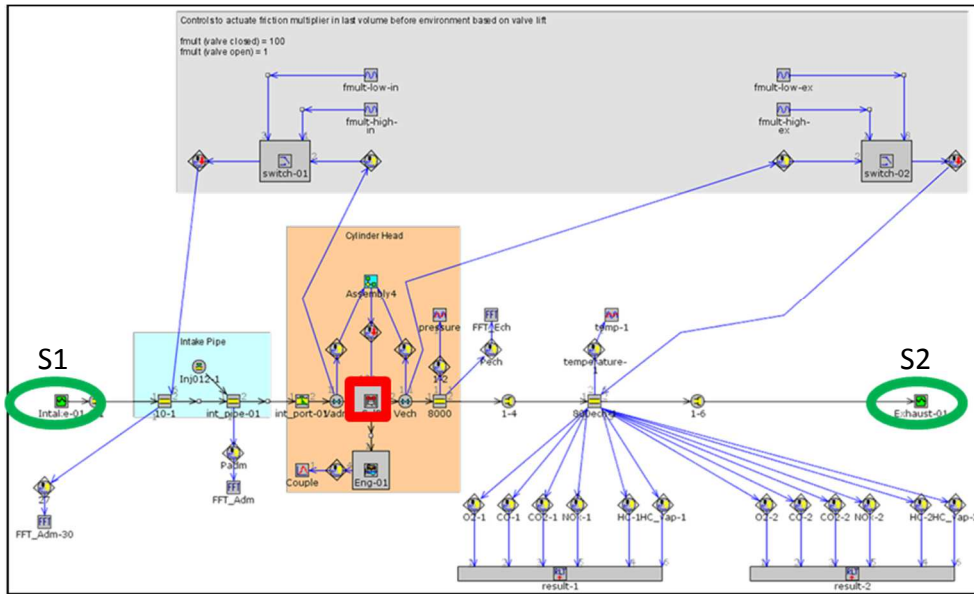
Controls to actuate friction multiplier in last volume before environment based on valve lift

fmult (valve closed) = 100
fmult (valve open) = 1

fmult-low-in
fmult-high-in
switch-01
fmult-low-ex
fmult-high-ex
switch-02

Cylinder Head
Assembly4
pressure
FFT_Ech
Pech
1-2
Vadm
Vech
Eng-01
Couple
8000

Intake Pipe
Inj012-1
10-1
int_pipe-01
int_port-01
Padm
FFT_Adm
FFT_Adm-30

S1
Intake-01

temp-1
temperature-
8000ech
1-4
1-6

S2
Exhaust-01

O2-1
CO-1
CO2-1
NOx-1
HC-1
HC_Yap-1
result-1
O2-2
CO-2
CO2-2
NOx-2
HC-2
HC_Yap-2
result-2